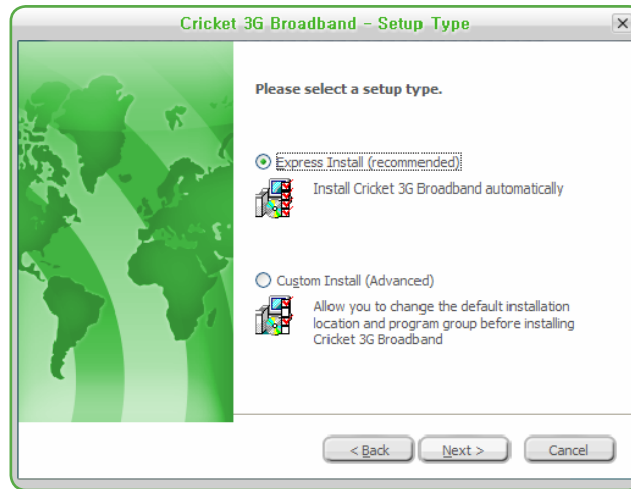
Cricket 3G Broadband - Setup Type

Please select a setup type.

Express Install (recommended)

Install Cricket 3G Broadband automatically

Custom Install (Advanced)

Allow you to change the default installation location and program group before installing Cricket 3G Broadband

< Back

Next >

Cancel